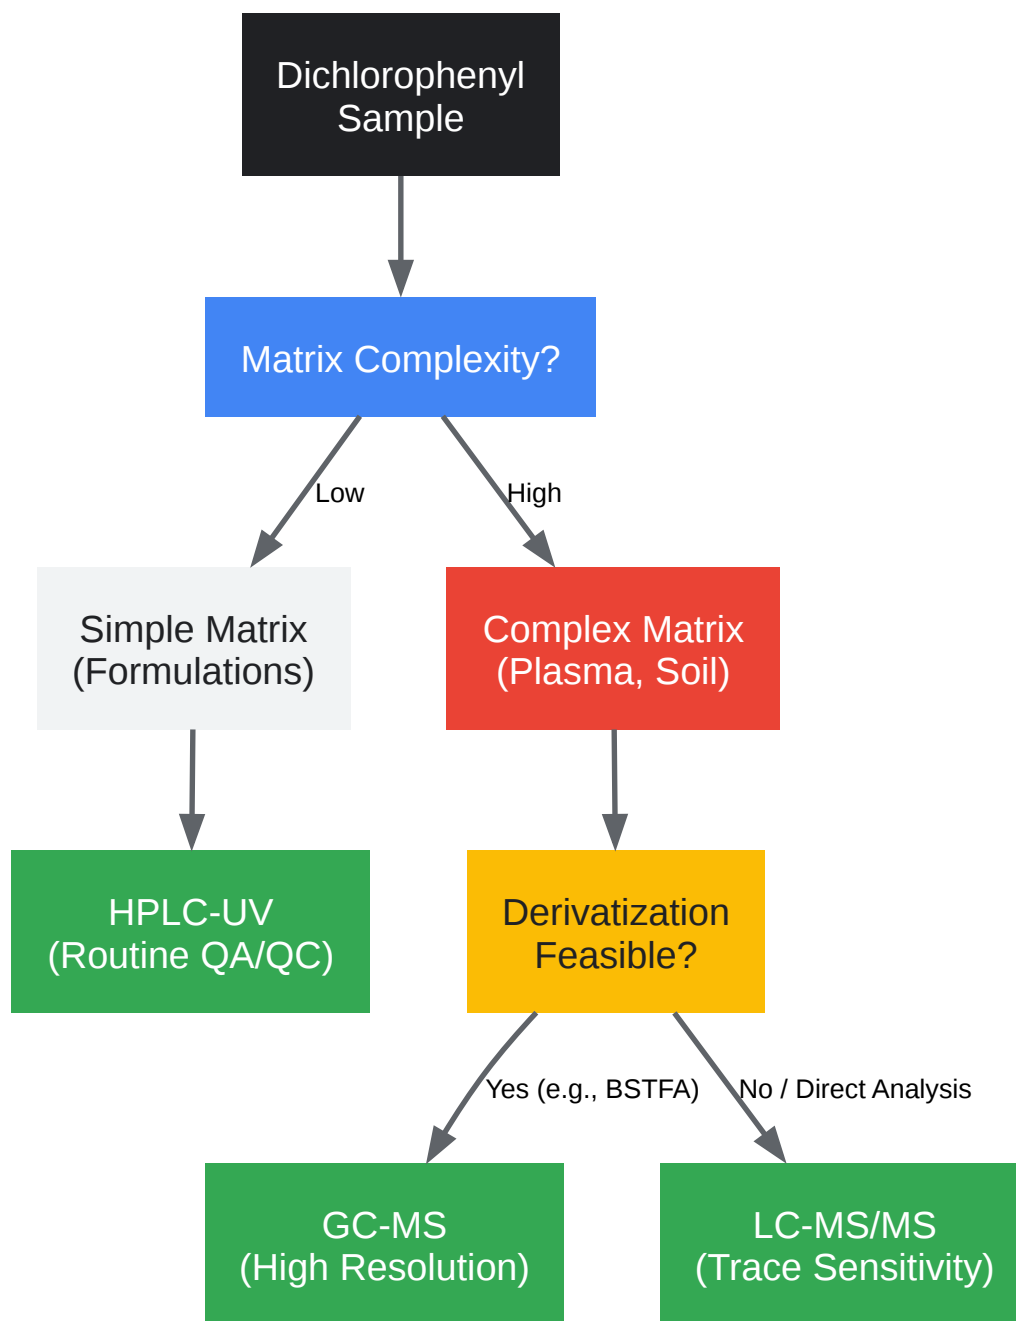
Dichlorophenyl Sample

Matrix Complexity?

Low

High

Simple Matrix (Formulations)

Complex Matrix (Plasma, Soil)

HPLC-UV (Routine QA/QC)

Derivatization Feasible?

Yes (e.g., BSTFA)

No / Direct Analysis

GC-MS (High Resolution)

LC-MS/MS (Trace Sensitivity)